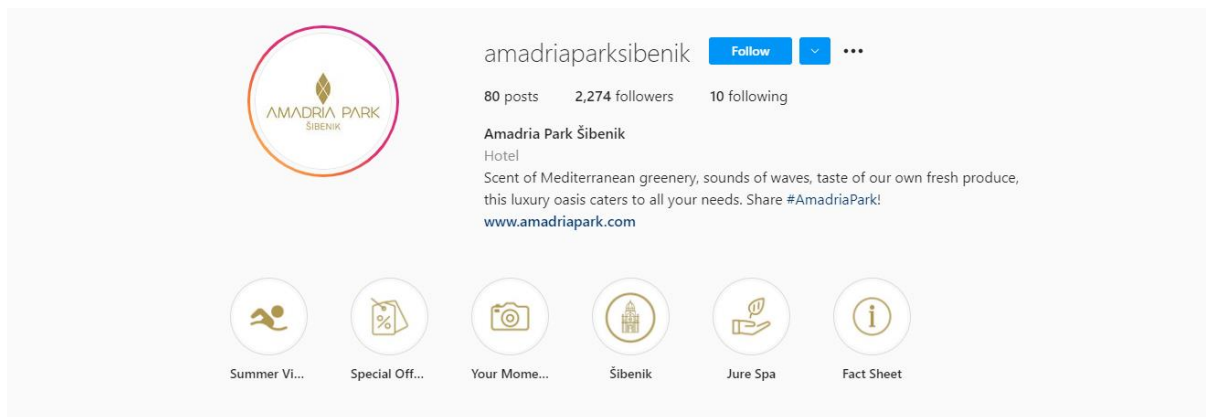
AMADRIA PARK
ŠIBENIK

amadriaparksibenik Follow

80 posts 2,274 followers 10 following

Amadria Park Šibenik
Hotel
Scent of Mediterranean greenery, sounds of waves, taste of our own fresh produce, this luxury oasis caters to all your needs. Share #AmadriaPark!
www.amadriapark.com

Summer Vi... Special Off... Your Mome... Šibenik Jure Spa Fact Sheet